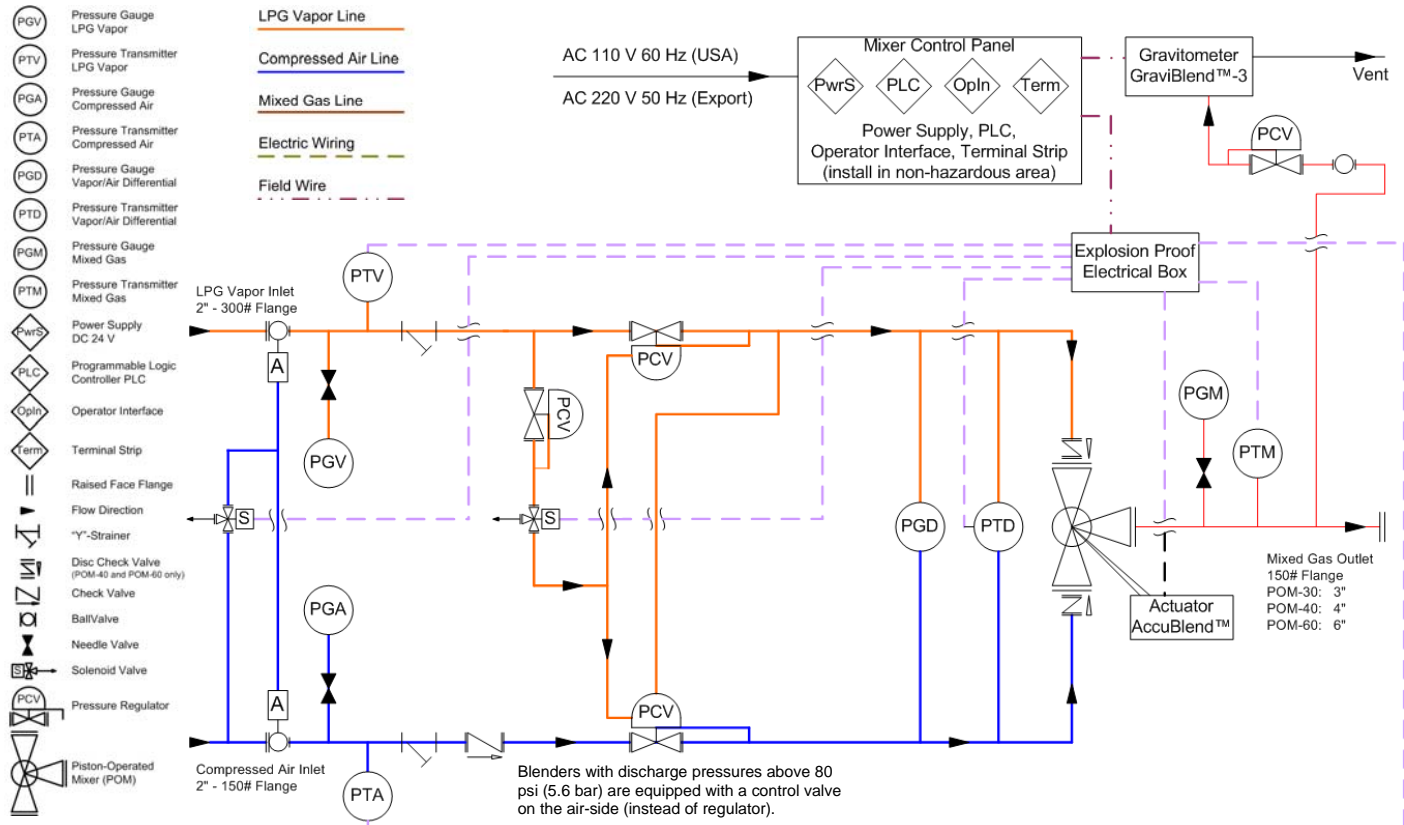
PGV Pressure Gauge LPG Vapor
PTV Pressure Transmitter LPG Vapor
PGA Pressure Gauge Compressed Air
PTA Pressure Transmitter Compressed Air
PGD Pressure Gauge Vapor/Air Differential
PTD Pressure Transmitter Vapor/Air Differential
PGM Pressure Gauge Mixed Gas
PTM Pressure Transmitter Mixed Gas
PwrS Power Supply DC 24 V
PLC Programmable Logic Controller PLC
OpIn Operator Interface
Term Terminal Strip
Raised Face Flange
Flow Direction
"Y"-Strainer
Disc Check Valve (POM-40 and POM-60 only)
Check Valve
BallValve
Needle Valve
S Solenoid Valve
PCV Pressure Regulator
Piston-Operated Mixer (POM)

LPG Vapor Line
Compressed Air Line
Mixed Gas Line
Electric Wiring
Field Wire

AC 110 V 60 Hz (USA)
AC 220 V 50 Hz (Export)

Mixer Control Panel
PwrS PLC OpIn Term
Power Supply, PLC, Operator Interface, Terminal Strip (install in non-hazardous area)

Gravitometer GraviBlend™-3
Vent
PCV

Explosion Proof Electrical Box

PTV
LPG Vapor Inlet
2" - 300# Flange
A
PGV
PCV
PCV
S
S
PGD
PTD
PGM
PTM

Mixed Gas Outlet
150# Flange
POM-30: 3"
POM-40: 4"
POM-60: 6"

Actuator AccuBlend™

PGA
A
PCV
Compressed Air Inlet
2" - 150# Flange
PTA

Blenders with discharge pressures above 80 psi (5.6 bar) are equipped with a control valve on the air-side (instead of regulator).